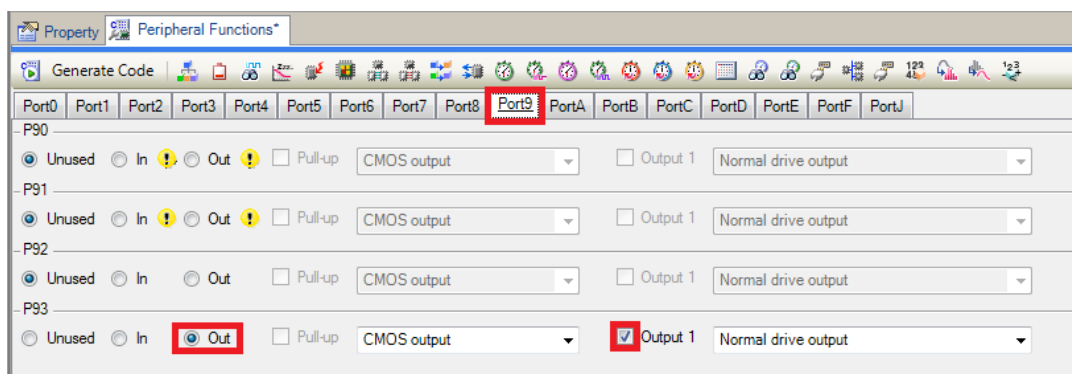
Property | Peripheral Functions*

Generate Code

Port0 | Port1 | Port2 | Port3 | Port4 | Port5 | Port6 | Port7 | Port8 | Port9 | PortA | PortB | PortC | PortD | PortE | PortF | PortJ

P90
Unused In Out Pull-up CMOS output Output 1 Normal drive output

P91
Unused In Out Pull-up CMOS output Output 1 Normal drive output

P92
Unused In Out Pull-up CMOS output Output 1 Normal drive output

P93
Unused In Out Pull-up CMOS output Output 1 Normal drive output